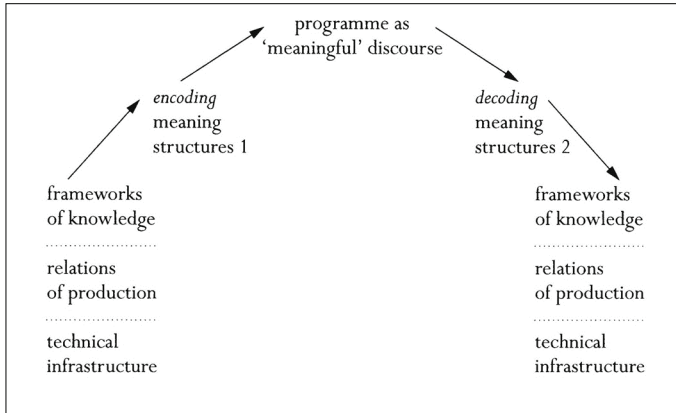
programme as 'meaningful' discourse

encoding
meaning structures 1

decoding
meaning structures 2

frameworks of knowledge

relations of production

technical infrastructure

frameworks of knowledge

relations of production

technical infrastructure